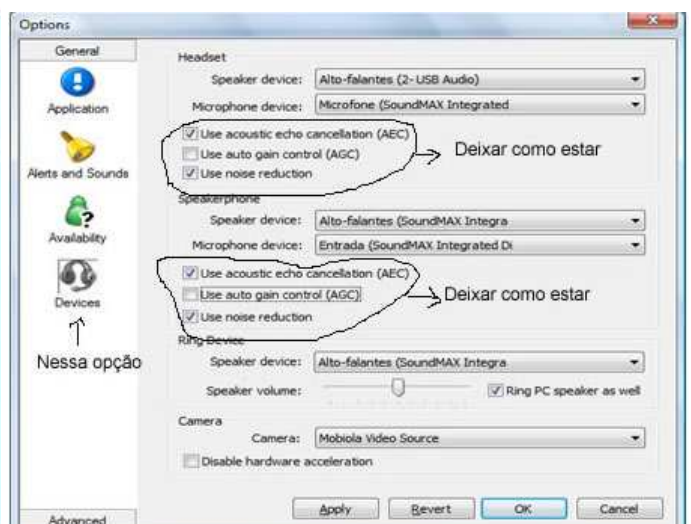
Options

General

Application

Alerts and Sounds

Availability

Devices

Nessa opção

Advanced

Headset

Speaker device: Alto-falantes (2- USB Audio)

Microphone device: Microfone (SoundMAX Integrated

Use acoustic echo cancellation (AEC)

Use auto gain control (AGC)

Use noise reduction

Deixar como estar

Speakerphone

Speaker device: Alto-falantes (SoundMAX Integra

Microphone device: Entrada (SoundMAX Integrated Di

Use acoustic echo cancellation (AEC)

Use auto gain control (AGC)

Use noise reduction

Deixar como estar

Ring Device

Speaker device: Alto-falantes (SoundMAX Integra

Speaker volume:

Ring PC speaker as well

Camera

Camera: Mobiola Video Source

Disable hardware acceleration

Apply

Revert

OK

Cancel